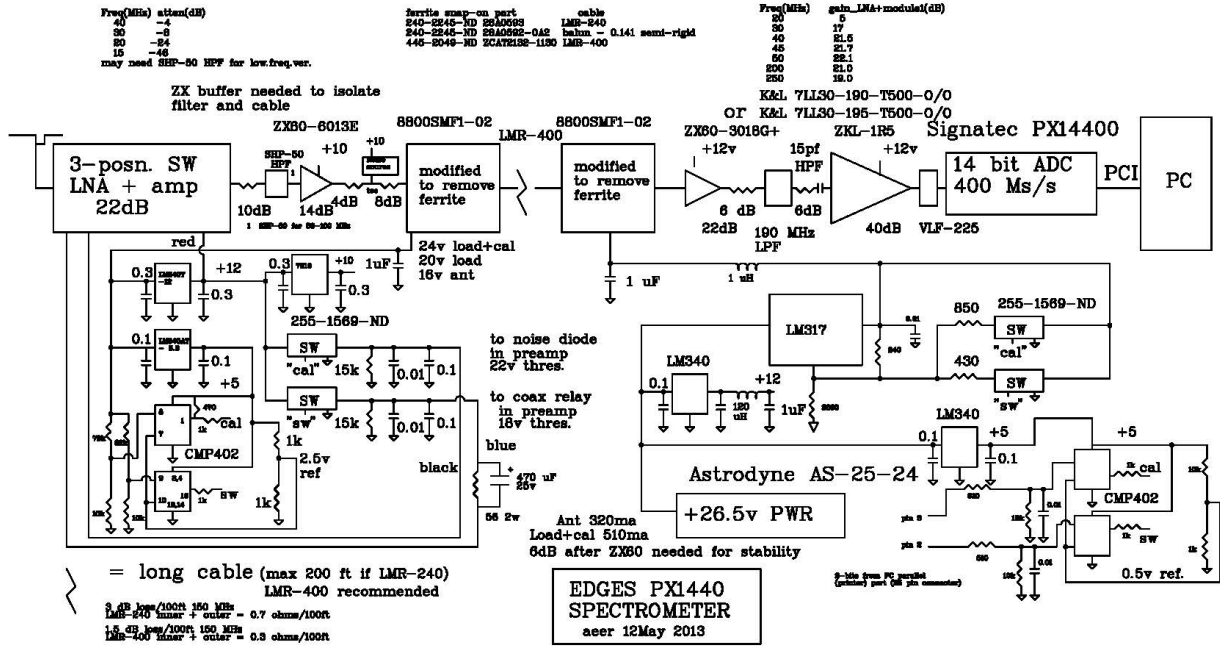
| Freq(MHz) | atten(dB) |
|---|---|
| 40 | -4 |
| 30 | -8 |
| 20 | -24 |
| 15 | -46 |

may need SHP-50 HPF for low.freq.ver.

ferrite snap-on part cable
240-2245-ND 28A0593 LMR-240
240-2245-ND 28A0592-0A2 balun - 0.141 semi-rigid
445-2049-ND ZCAT2132-1130 LMR-400

| Freq(MHz) | gain_LNA+module1(dB) |
|---|---|
| 20 | 5 |
| 30 | 17 |
| 40 | 21.5 |
| 45 | 21.7 |
| 50 | 22.1 |
| 200 | 21.0 |
| 250 | 19.0 |

K&L 7LL30-190-T500-0/0
or K&L 7LL30-195-T500-0/0

ZX buffer needed to isolate filter and cable

ZX60-6013E
+10
SHP-50 HPF
+10
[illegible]
8800SMF1-02
LMR-400
8800SMF1-02
ZX60-3018G+
ZKL-1R5
Signatec PX14400

3-posn. SW LNA + amp 22dB
10dB 14dB 4dB 8dB
1 SHP-50 for 50-200 MHz
modified to remove ferrite
modified to remove ferrite
+12v
15pf HPF
+12v
14 bit ADC 400 Ms/s
PCI
PC
6 dB
22dB
6dB
190 MHz LPF
40dB
VLF-225

red
+12
0.3
0.3
0.3
+10
0.3
1uF
24v load+cal
20v load
16v ant
1 uF
1 uH
255-1569-ND
0.1
0.1
+5
SW
"cal"
15k
0.01
0.1
SW
"sw"
15k
0.01
0.1
to noise diode in preamp 22v thres.
to coax relay in preamp 18v thres.
cal
1k
CMP402
1k
2.5v ref
SW
1k
blue
black
470 uF 25v
56 2w

LM317
850
255-1569-ND
SW
"cal"
430
SW
"sw"
LM340
0.1
+12
120 uH
1uF
LM340
0.1
+5
0.1
+5
cal
CMP402
SW
Astrodyne AS-25-24
+26.5v PWR
0.5v ref.

Ant 320ma
Load+cal 510ma
6dB after ZX60 needed for stability

= long cable (max 200 ft if LMR-240)
LMR-400 recommended

3 dB loss/100ft 150 MHz
LMR-240 inner + outer = 0.7 ohms/100ft
1.5 dB loss/100ft 150 MHz
LMR-400 inner + outer = 0.3 ohms/100ft

EDGES PX1440
SPECTROMETER
aeer 12May 2013